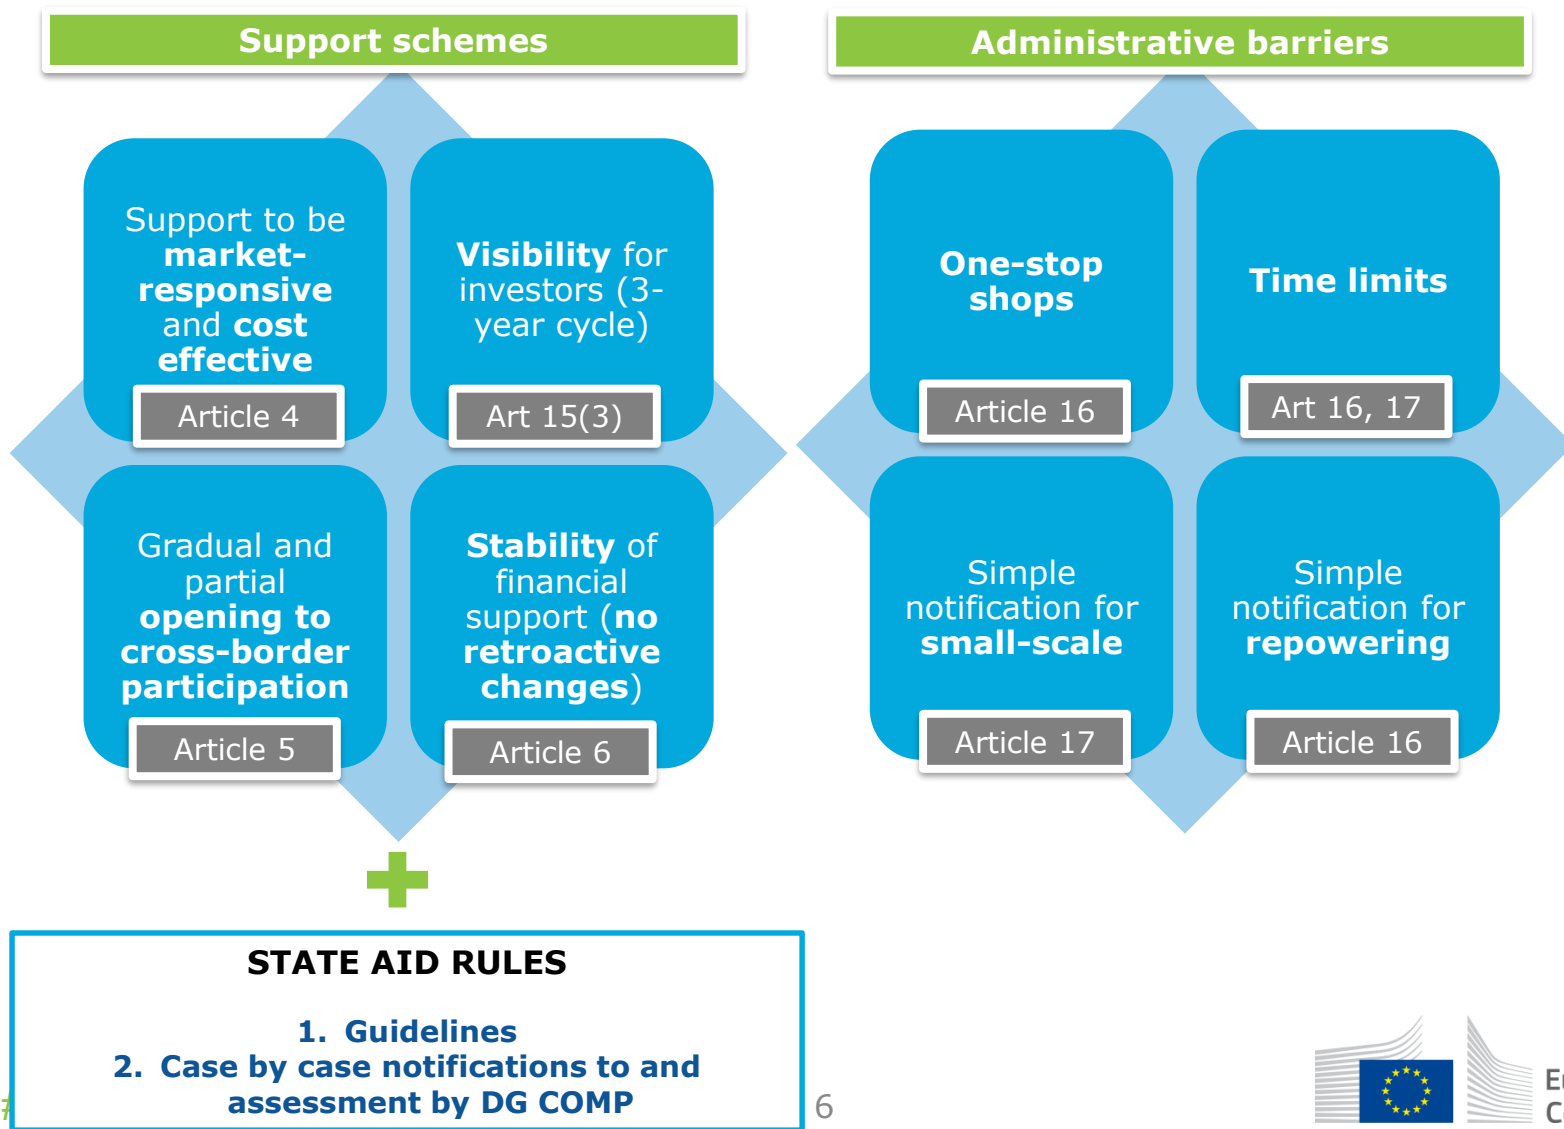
Support schemes

Support to be **market-responsive** and **cost effective**

Article 4

**Visibility** for investors (3-year cycle)

Art 15(3)

Gradual and partial **opening to cross-border participation**

Article 5

**Stability** of financial support (**no retroactive changes**)

Article 6

Administrative barriers

**One-stop shops**

Article 16

**Time limits**

Art 16, 17

Simple notification for **small-scale**

Article 17

Simple notification for **repowering**

Article 16

STATE AID RULES

1. Guidelines
2. Case by case notifications to and assessment by DG COMP

6

Eu
C